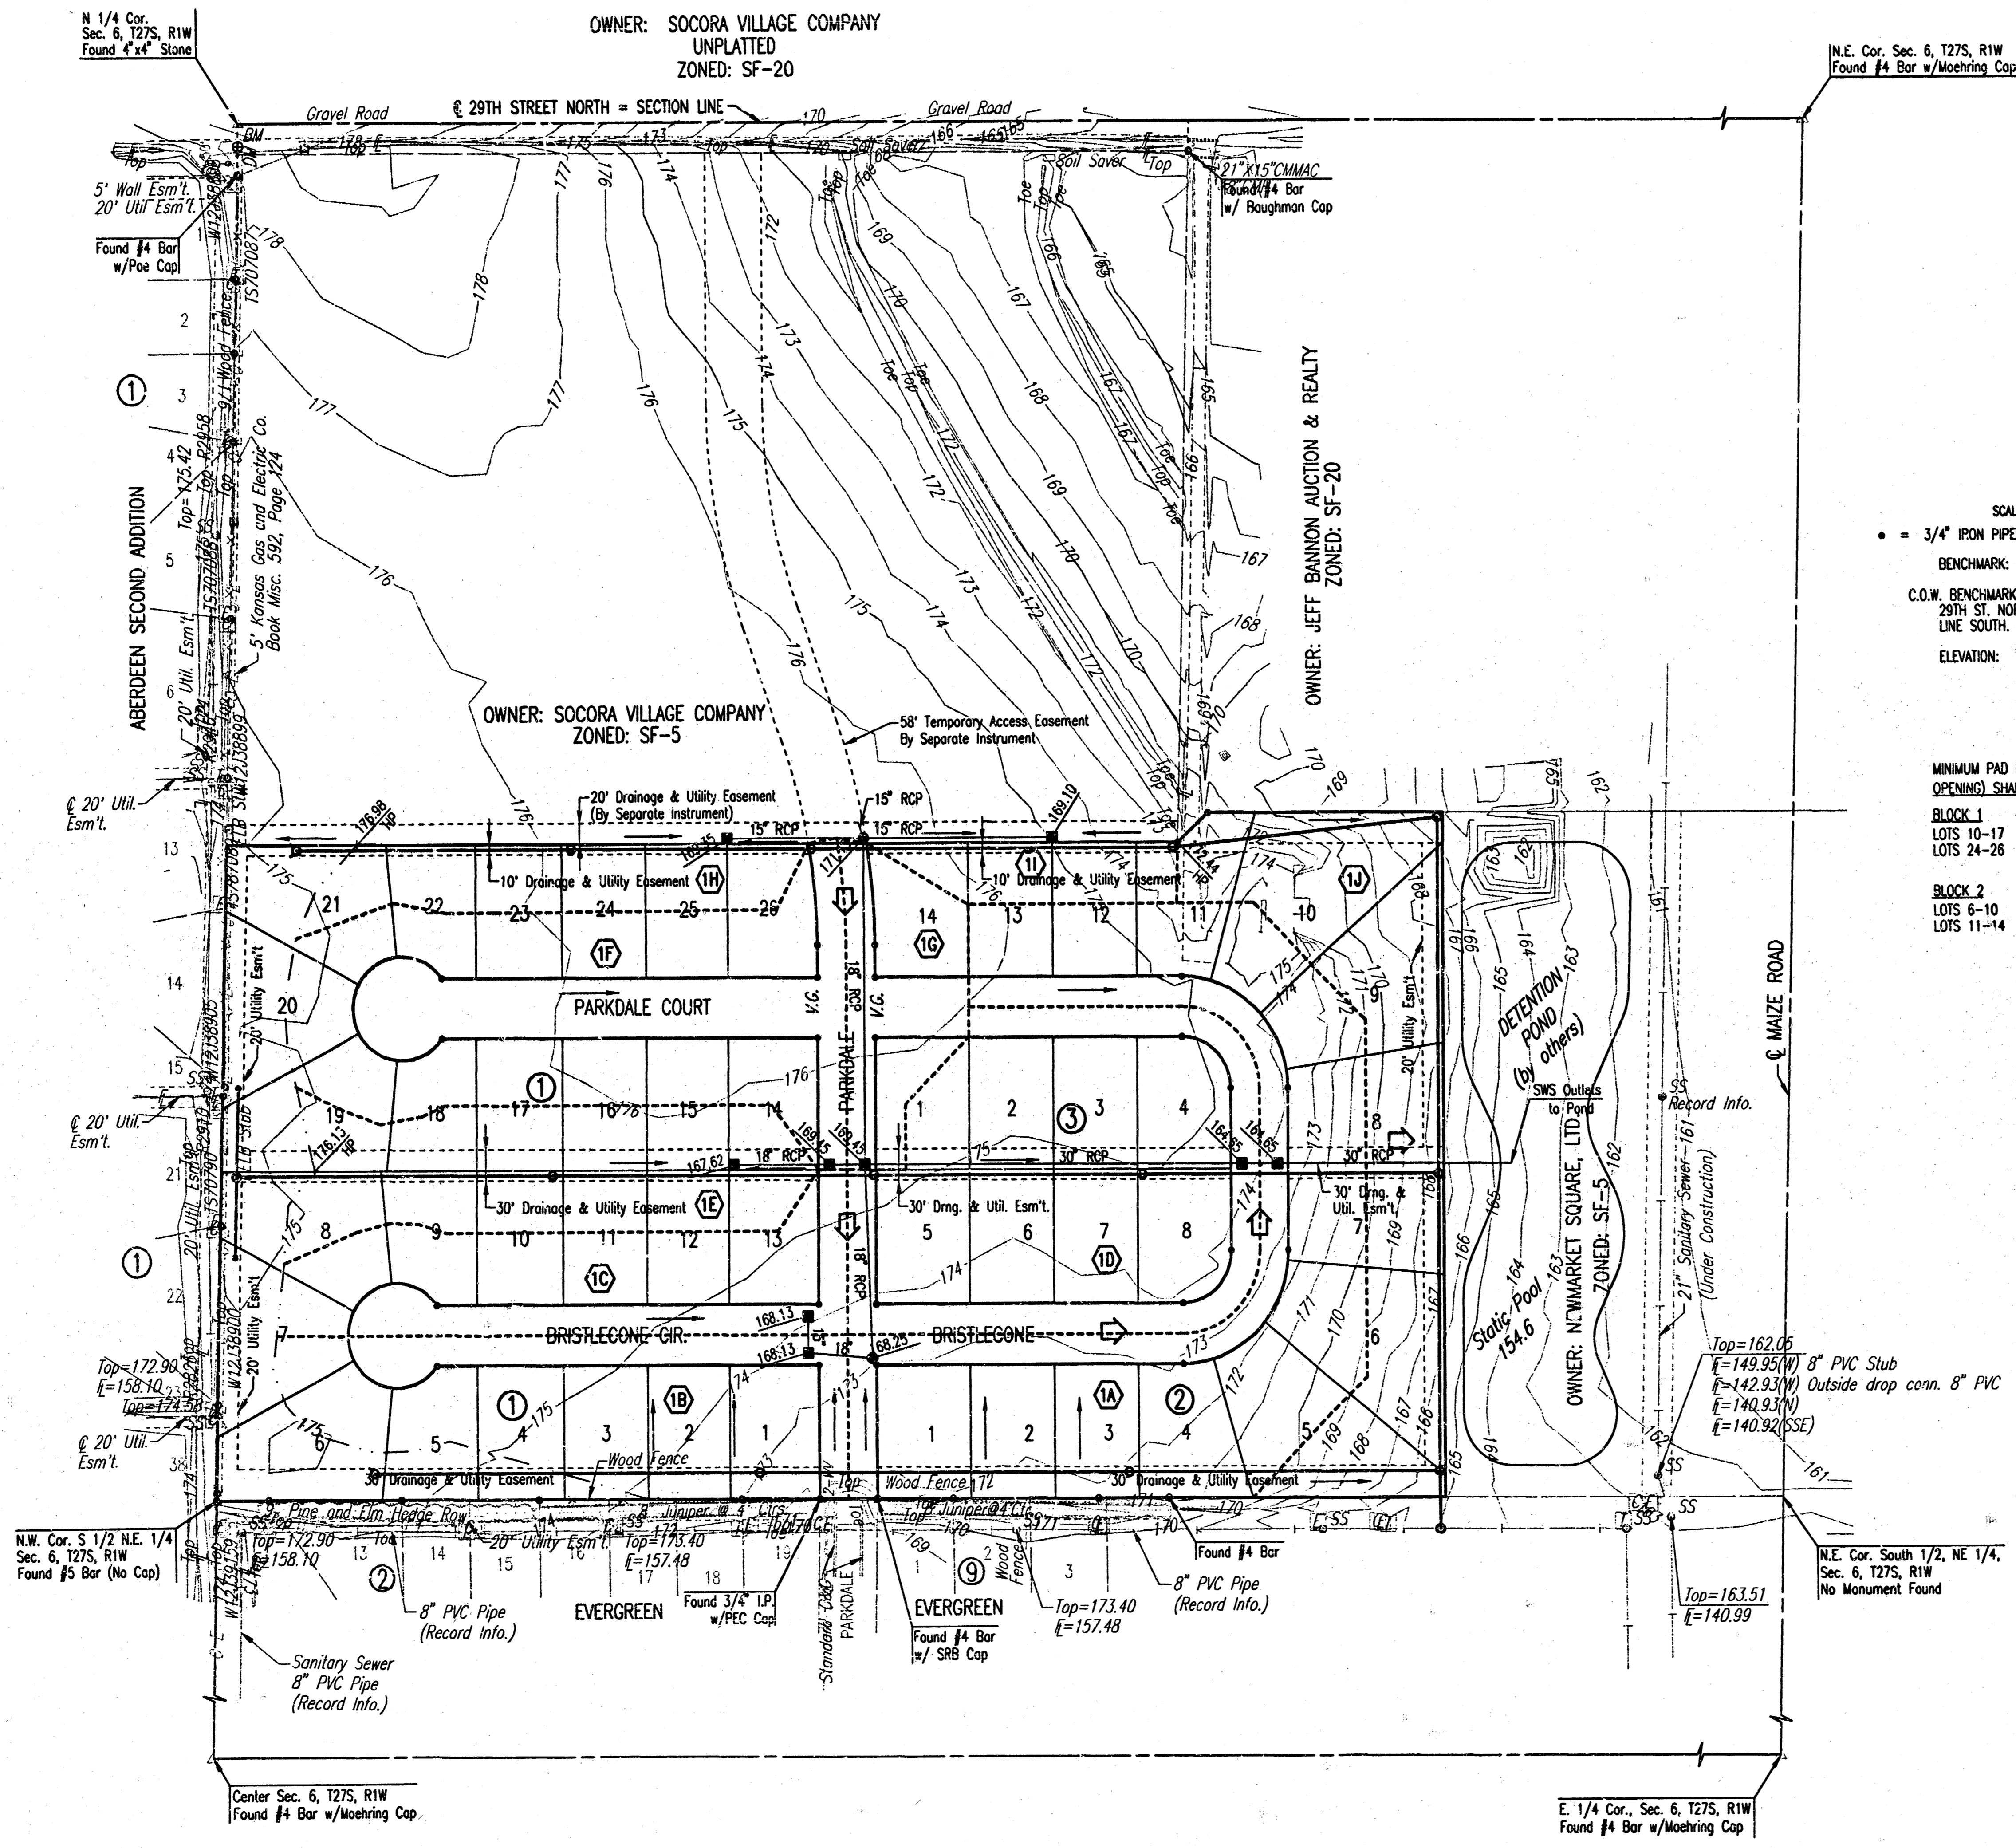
N 1/4 Cor.
Sec. 6, T27S, R1W
Found 4"x4" Stone

OWNER: SOCORA VILLAGE COMPANY
UNPLATTED
ZONED: SF-20

N.E. Cor. Sec. 6, T27S, R1W
Found #4 Bar w/Moehring Cap

Gravel Road
℄ 29TH STREET NORTH = SECTION LINE
Gravel Road
BM
Top
5' Wall Esm't.
20' Util Esm't.
Found #4 Bar w/Poe Cap
21"X15"CMMAC
Found #4 Bar w/ Baughman Cap
Soil Saver
Soil Saver
Top
Toe

178 177 176 175 174 173 172 170 169 168 167 166 165

1
2
3
5
6
13
14
15
21
22
38

ABERDEEN SECOND ADDITION
Top=175.42
5' Kansas Gas and Electric Co.
Book Misc. 592, Page 124
20' Util. Esm't.
℄ 20' Util. Esm't.

OWNER: SOCORA VILLAGE COMPANY
ZONED: SF-5

58' Temporary Access Easement
By Separate Instrument

OWNER: JEFF BANNON AUCTION & REALTY
ZONED: SF-20

SCAL
● = 3/4" IRON PIPE
BENCHMARK:
C.O.W. BENCHMARK
29TH ST. NOR
LINE SOUTH.
ELEVATION:

MINIMUM PAD
OPENING) SHA
BLOCK 1
LOTS 10-17
LOTS 24-26
BLOCK 2
LOTS 6-10
LOTS 11-14

20' Drainage & Utility Easement
(By Separate Instrument)
15" RCP
15" RCP
15" RCP
176.98 HP
169.75
169.10
172.44 HP
10' Drainage & Utility Easement
10' Drainage & Utility Easement
1H 1I 1J 1F 1G
21 22 23 24 25 26 14 13 12 11 10 9 8 7 6 5
20
PARKDALE COURT
PARKDALE
V.G.
V.G.
18" RCP
20' Utility Esm't.
20' Utility Esm't.
19 18 17 16 15 14
1 2 3 4
176.15 HP
169.45
169.45
167.62
18" RCP
30" RCP
30" RCP
164.55
164.65
30' Drainage & Utility Easement
30' Drng. & Util. Esm't.
30' Drng. & Util. Esm't.
1E 1D 1C 1B 1A
8 9 10 11 12 13
5 6 7 8
7
168.13
168.13
168.25
BRISTLECONE CIR.
BRISTLECONE
1 2 3 4 5 6
1 2 3 4
Top=172.90
F=158.10
Top=174.58
℄ 20' Util. Esm't.
30' Drainage & Utility Easement
Wood Fence
Wood Fence
30' Drainage & Utility Easement
Pine and Elm Hedge Row
8' Juniper @ 4' Ctrs.
8' Juniper @ 4' Ctrs.
20' Utility Esm't.
Top=172.90
F=158.10
Top=173.40
F=157.48
N.W. Cor. S 1/2 N.E. 1/4
Sec. 6, T27S, R1W
Found #5 Bar (No Cap)
13 14 15 16 17 18 19
2
8" PVC Pipe
(Record Info.)
EVERGREEN
Found 3/4" I.P.
w/PEC Cap
Standard C&G
PARKDALE
EVERGREEN
Found #4 Bar
w/ SRB Cap
9
Wood Fence
1 2 3
Top=173.40
F=157.48
8" PVC Pipe
(Record Info.)
Found #4 Bar
Sanitary Sewer
8" PVC Pipe
(Record Info.)

DETENTION POND
(by others)
SWS Outlets to Pond
Static Pool 154.6
OWNER: NEWMARKET SQUARE, LTD.
ZONED: SF-5
SS
Record Info.
21" Sanitary Sewer
(Under Construction)
℄ MAIZE ROAD
Top=162.06
F=149.95(W) 8" PVC Stub
F=142.93(W) Outside drop conn. 8" PVC
F=140.93(N)
F=140.92(SSE)
SS
N.E. Cor. South 1/2, NE 1/4,
Sec. 6, T27S, R1W
No Monument Found
Top=163.51
F=140.99

Center Sec. 6, T27S, R1W
Found #4 Bar w/Moehring Cap

E. 1/4 Cor., Sec. 6, T27S, R1W
Found #4 Bar w/Moehring Cap